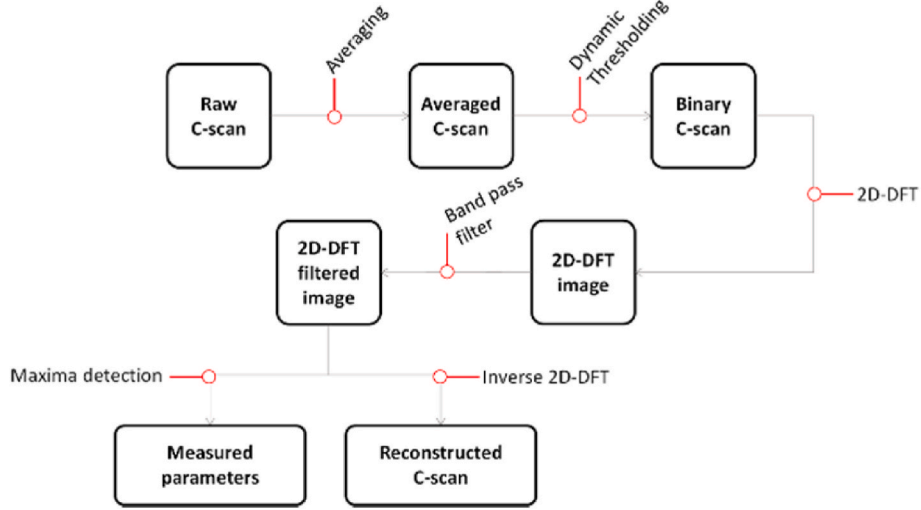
Raw C-scan

Averaging

Averaged C-scan

Dynamic Thresholding

Binary C-scan

2D-DFT

2D-DFT image

Band pass filter

2D-DFT filtered image

Maxima detection

Inverse 2D-DFT

Measured parameters

Reconstructed C-scan